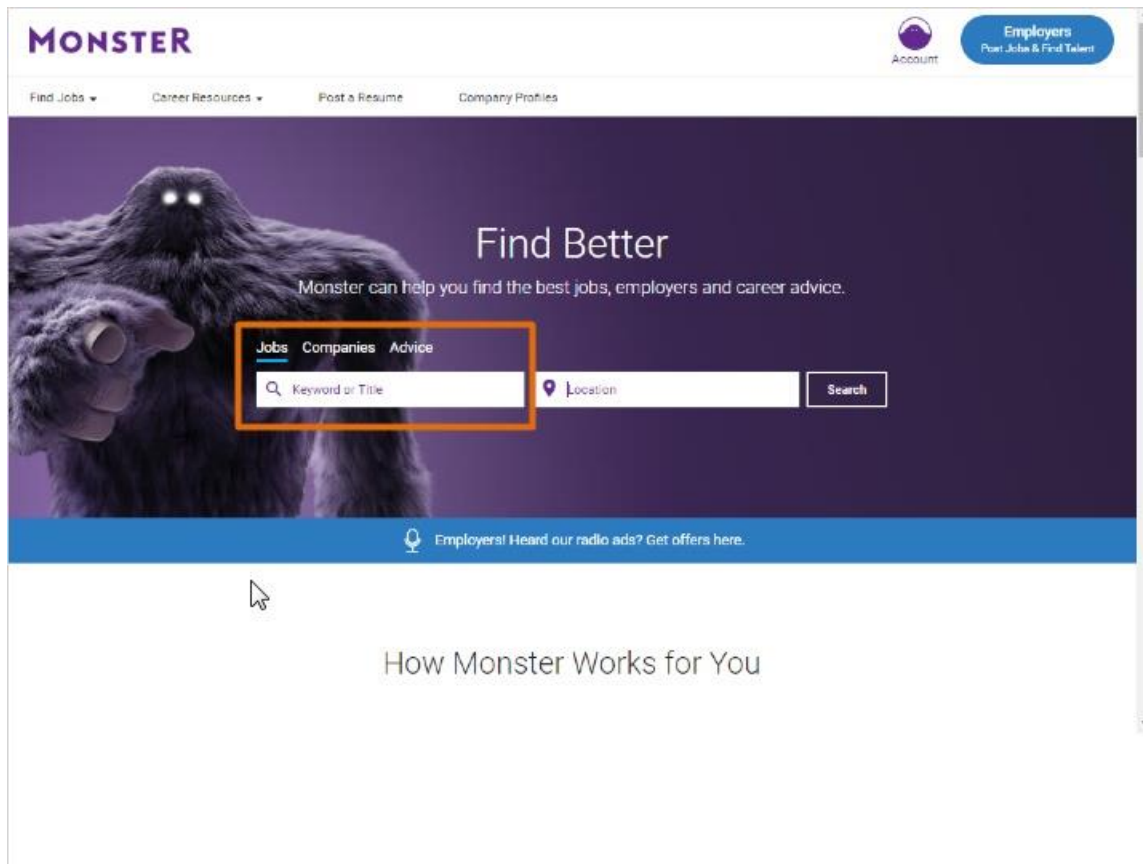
MONSTER

Account

Employers
Post Jobs & Find Talent

Find Jobs ▾ Career Resources ▾ Post a Resume Company Profiles

Find Better

Monster can help you find the best jobs, employers and career advice.

Jobs Companies Advice

Keyword or Title

Location

Search

Employers! Heard our radio ads? Get offers here.

How Monster Works for You